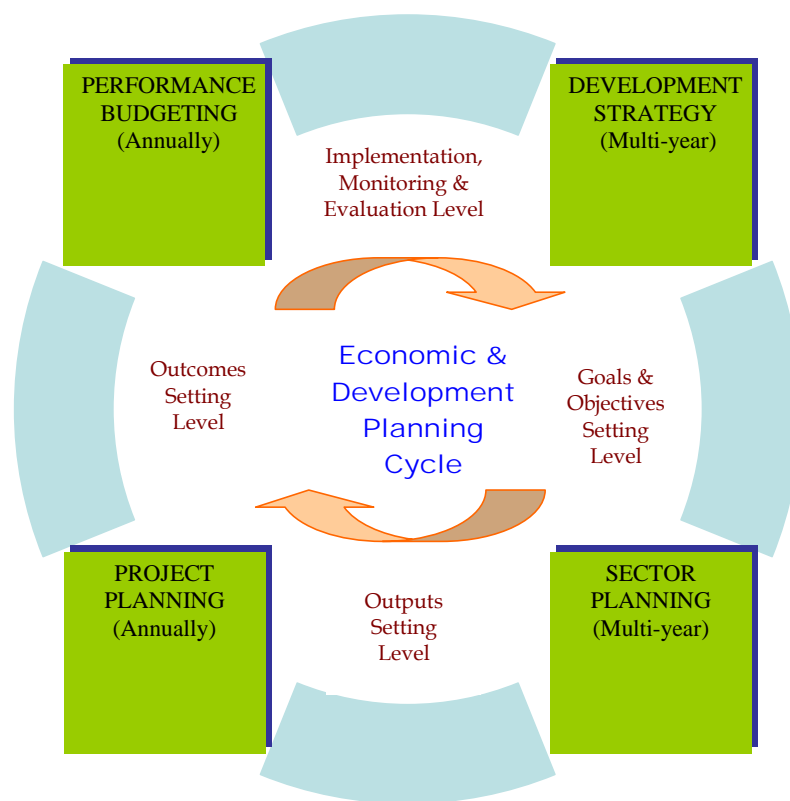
PERFORMANCE BUDGETING
(Annually)

DEVELOPMENT STRATEGY
(Multi-year)

Implementation, Monitoring & Evaluation Level

Outcomes Setting Level

Economic & Development Planning Cycle

Goals & Objectives Setting Level

PROJECT PLANNING
(Annually)

Outputs Setting Level

SECTOR PLANNING
(Multi-year)